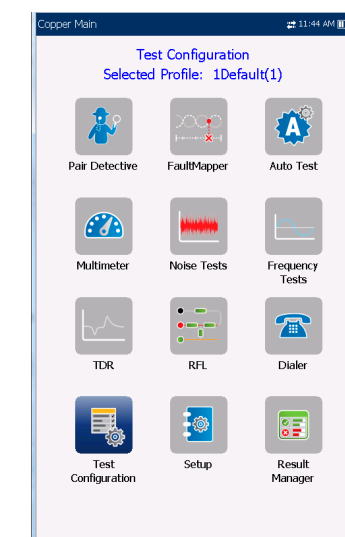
Copper Main 11:44 AM

Test Configuration
Selected Profile: 1Default(1)

Pair Detective
FaultMapper
Auto Test
Multimeter
Noise Tests
Frequency Tests
TDR
RFL
Dialer
Test Configuration
Setup
Result Manager